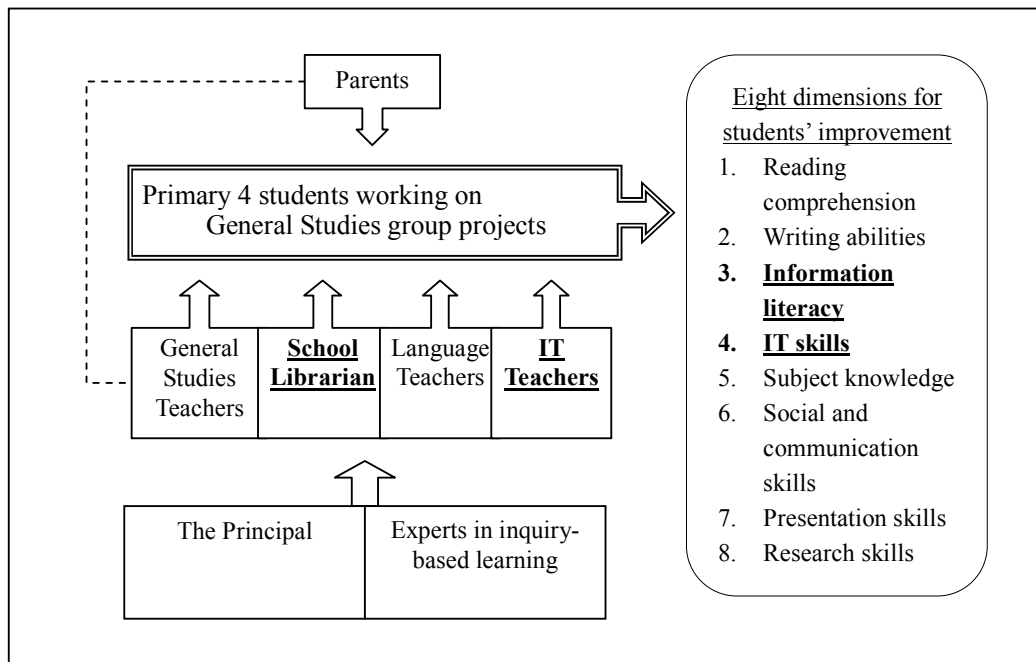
Parents

Primary 4 students working on General Studies group projects

General Studies Teachers

School Librarian

Language Teachers

IT Teachers

The Principal

Experts in inquiry-based learning

Eight dimensions for students' improvement

1. Reading comprehension
2. Writing abilities
3. Information literacy
4. IT skills
5. Subject knowledge
6. Social and communication skills
7. Presentation skills
8. Research skills